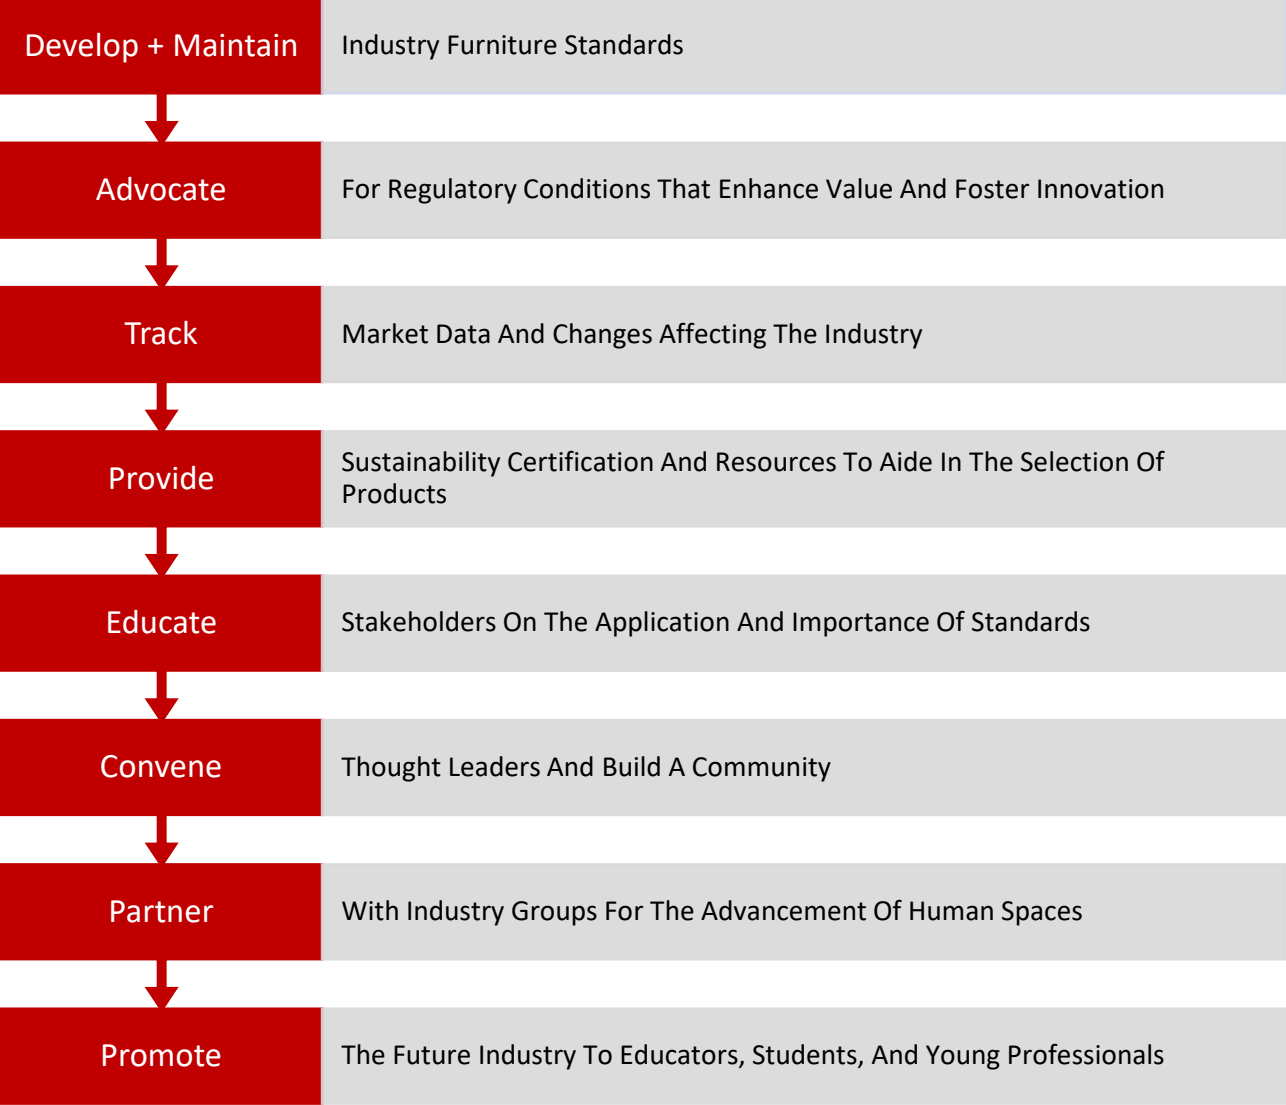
Develop + Maintain
Industry Furniture Standards

Advocate
For Regulatory Conditions That Enhance Value And Foster Innovation

Track
Market Data And Changes Affecting The Industry

Provide
Sustainability Certification And Resources To Aide In The Selection Of Products

Educate
Stakeholders On The Application And Importance Of Standards

Convene
Thought Leaders And Build A Community

Partner
With Industry Groups For The Advancement Of Human Spaces

Promote
The Future Industry To Educators, Students, And Young Professionals